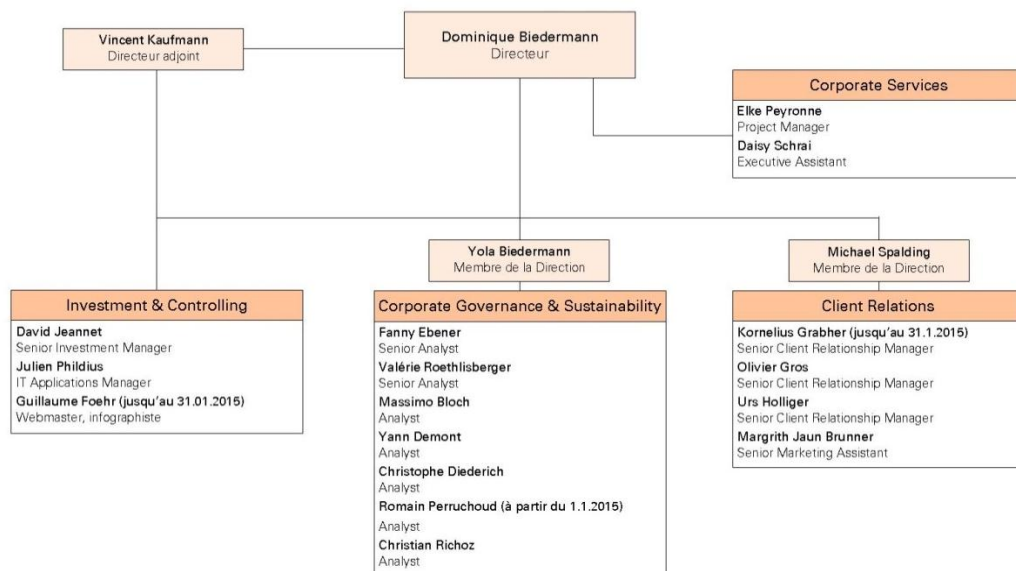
Vincent Kaufmann
Directeur adjoint

Dominique Biedermann
Directeur

Corporate Services
Elke Peyronne
Project Manager
Daisy Schrai
Executive Assistant

Yola Biedermann
Membre de la Direction

Michael Spalding
Membre de la Direction

Investment & Controlling
David Jeannet
Senior Investment Manager
Julien Phildius
IT Applications Manager
Guillaume Foehr (jusqu'au 31.01.2015)
Webmaster, infographiste

Corporate Governance & Sustainability
Fanny Ebener
Senior Analyst
Valérie Roethlisberger
Senior Analyst
Massimo Bloch
Analyst
Yann Demont
Analyst
Christophe Diederich
Analyst
Romain Perruchoud (à partir du 1.1.2015)
Analyst
Christian Richoz
Analyst

Client Relations
Kornelius Grabher (jusqu'au 31.1.2015)
Senior Client Relationship Manager
Olivier Gros
Senior Client Relationship Manager
Urs Holliger
Senior Client Relationship Manager
Margrith Jaun Brunner
Senior Marketing Assistant